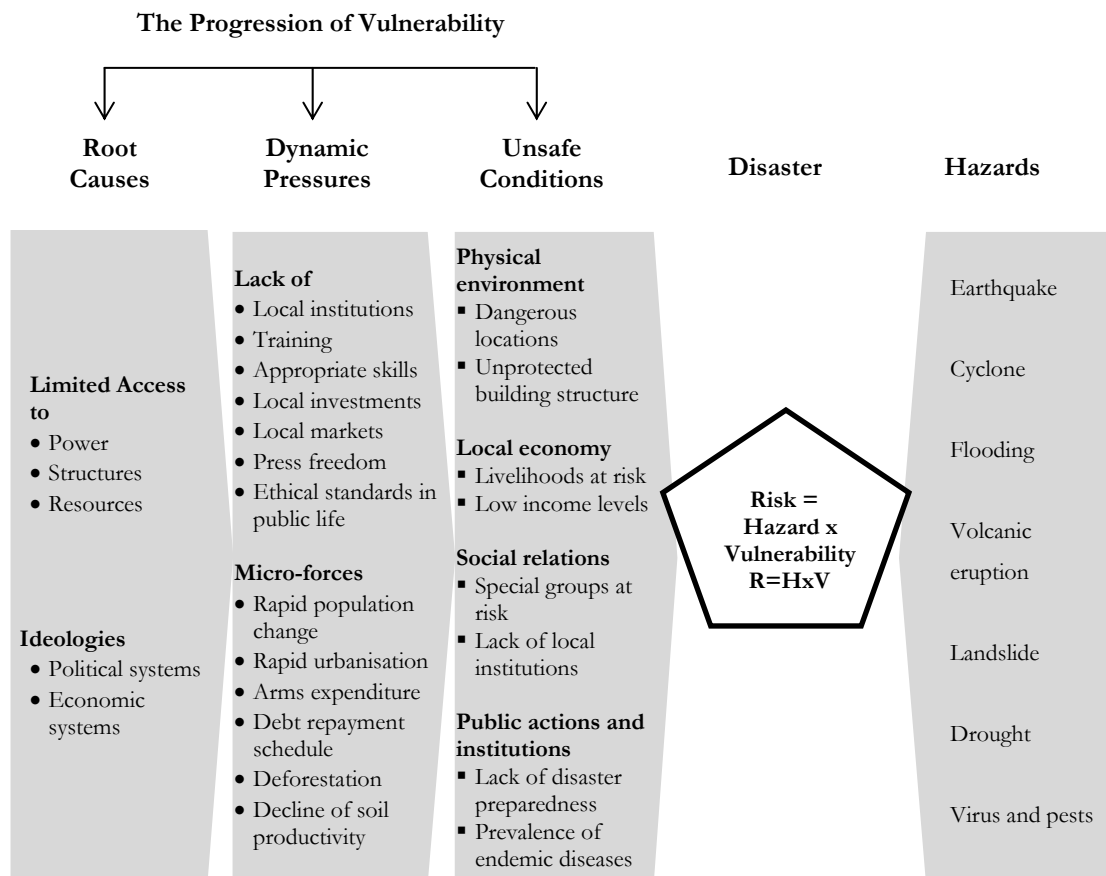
The Progression of Vulnerability

Root Causes

Dynamic Pressures

Unsafe Conditions

Disaster

Hazards

Limited Access to
• Power
• Structures
• Resources

Ideologies
• Political systems
• Economic systems

Lack of
• Local institutions
• Training
• Appropriate skills
• Local investments
• Local markets
• Press freedom
• Ethical standards in public life

Micro-forces
• Rapid population change
• Rapid urbanisation
• Arms expenditure
• Debt repayment schedule
• Deforestation
• Decline of soil productivity

Physical environment
▪ Dangerous locations
▪ Unprotected building structure

Local economy
▪ Livelihoods at risk
▪ Low income levels

Social relations
▪ Special groups at risk
▪ Lack of local institutions

Public actions and institutions
▪ Lack of disaster preparedness
▪ Prevalence of endemic diseases

Risk = Hazard x Vulnerability R=HxV

Earthquake

Cyclone

Flooding

Volcanic eruption

Landslide

Drought

Virus and pests